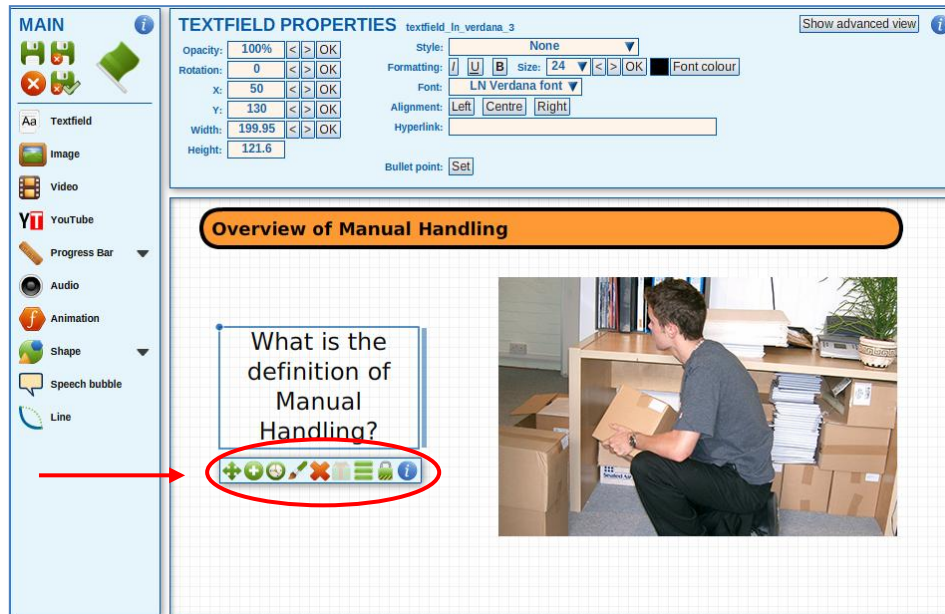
MAIN

Textfield
Image
Video
YouTube
Progress Bar
Audio
Animation
Shape
Speech bubble
Line

TEXTFIELD PROPERTIES textfield_ln_verdana_3

Show advanced view

Opacity: 100% < > OK
Rotation: 0 < > OK
X: 50 < > OK
Y: 130 < > OK
Width: 199.95 < > OK
Height: 121.6

Style: None
Formatting: I U B Size: 24 < > OK Font colour
Font: LN Verdana font
Alignment: Left Centre Right
Hyperlink:

Bullet point: Set

Overview of Manual Handling

What is the definition of Manual Handling?